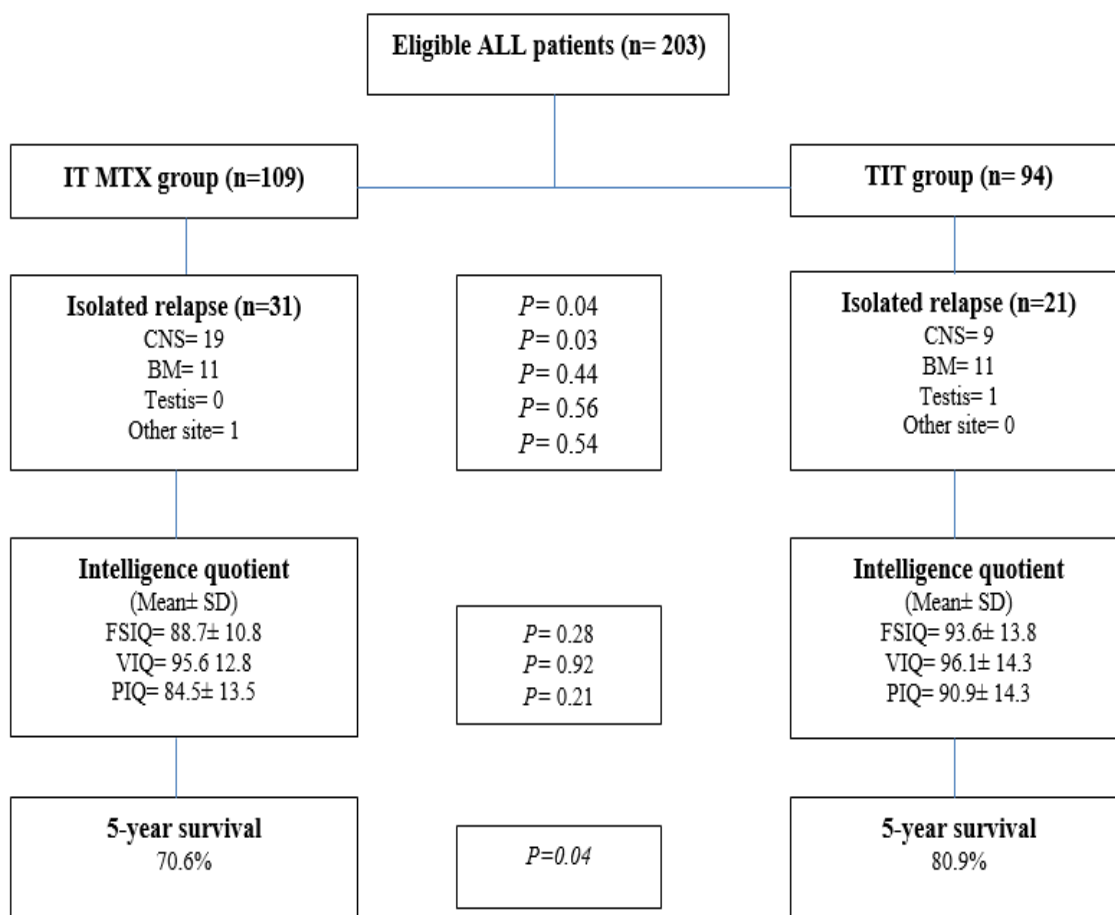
Eligible ALL patients (n= 203)

IT MTX group (n=109)

TIT group (n= 94)

Isolated relapse (n=31)
CNS= 19
BM= 11
Testis= 0
Other site= 1

$P$= 0.04
$P$= 0.03
$P$= 0.44
$P$= 0.56
$P$= 0.54

Isolated relapse (n=21)
CNS= 9
BM= 11
Testis= 1
Other site= 0

Intelligence quotient
(Mean± SD)
FSIQ= 88.7± 10.8
VIQ= 95.6 12.8
PIQ= 84.5± 13.5

$P$= 0.28
$P$= 0.92
$P$= 0.21

Intelligence quotient
(Mean± SD)
FSIQ= 93.6± 13.8
VIQ= 96.1± 14.3
PIQ= 90.9± 14.3

5-year survival
70.6%

$P$=0.04

5-year survival
80.9%